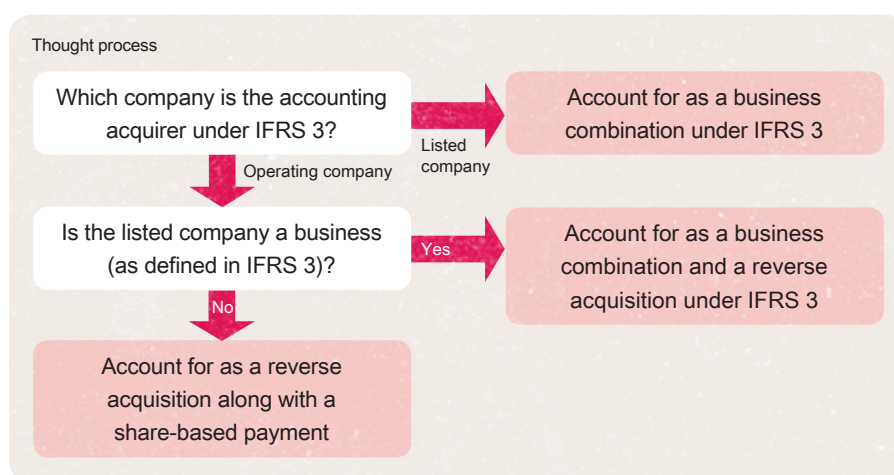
Thought process

Which company is the accounting acquirer under IFRS 3?

Listed company

Account for as a business combination under IFRS 3

Operating company

Is the listed company a business (as defined in IFRS 3)?

Yes

Account for as a business combination and a reverse acquisition under IFRS 3

No

Account for as a reverse acquisition along with a share-based payment